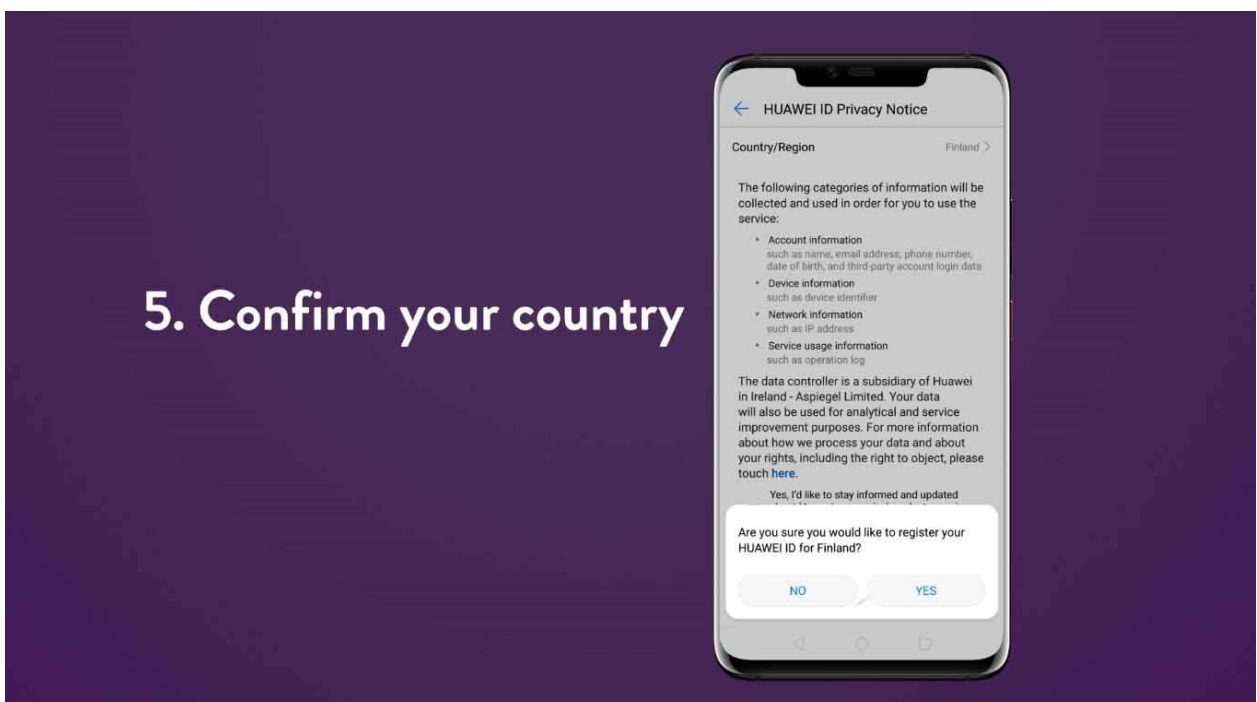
5. Confirm your country

HUAWEI ID Privacy Notice

Country/Region Finland >

The following categories of information will be collected and used in order for you to use the service:

• Account information
such as name, email address, phone number, date of birth, and third-party account login data

• Device information
such as device identifier

• Network information
such as IP address

• Service usage information
such as operation log

The data controller is a subsidiary of Huawei in Ireland - Aspiegel Limited. Your data will also be used for analytical and service improvement purposes. For more information about how we process your data and about your rights, including the right to object, please touch here.

Yes, I'd like to stay informed and updated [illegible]

Are you sure you would like to register your HUAWEI ID for Finland?

NO YES